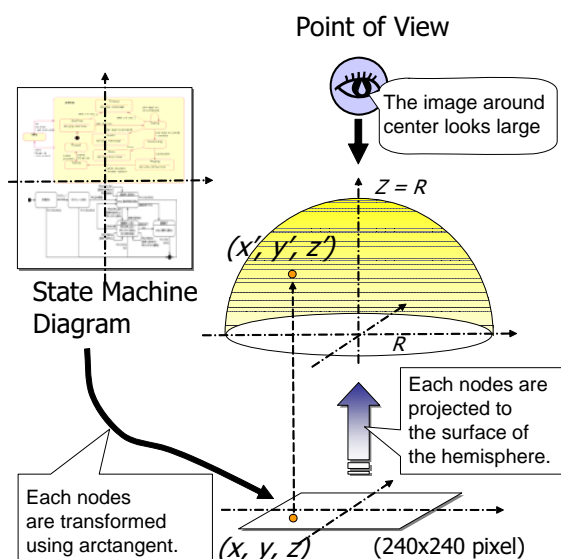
Point of View

The image around center looks large

$Z = R$

$(x', y', z')$

State Machine Diagram

$R$

Each nodes are projected to the surface of the hemisphere.

Each nodes are transformed using arctangent.

$(x, y, z)$

(240x240 pixel)